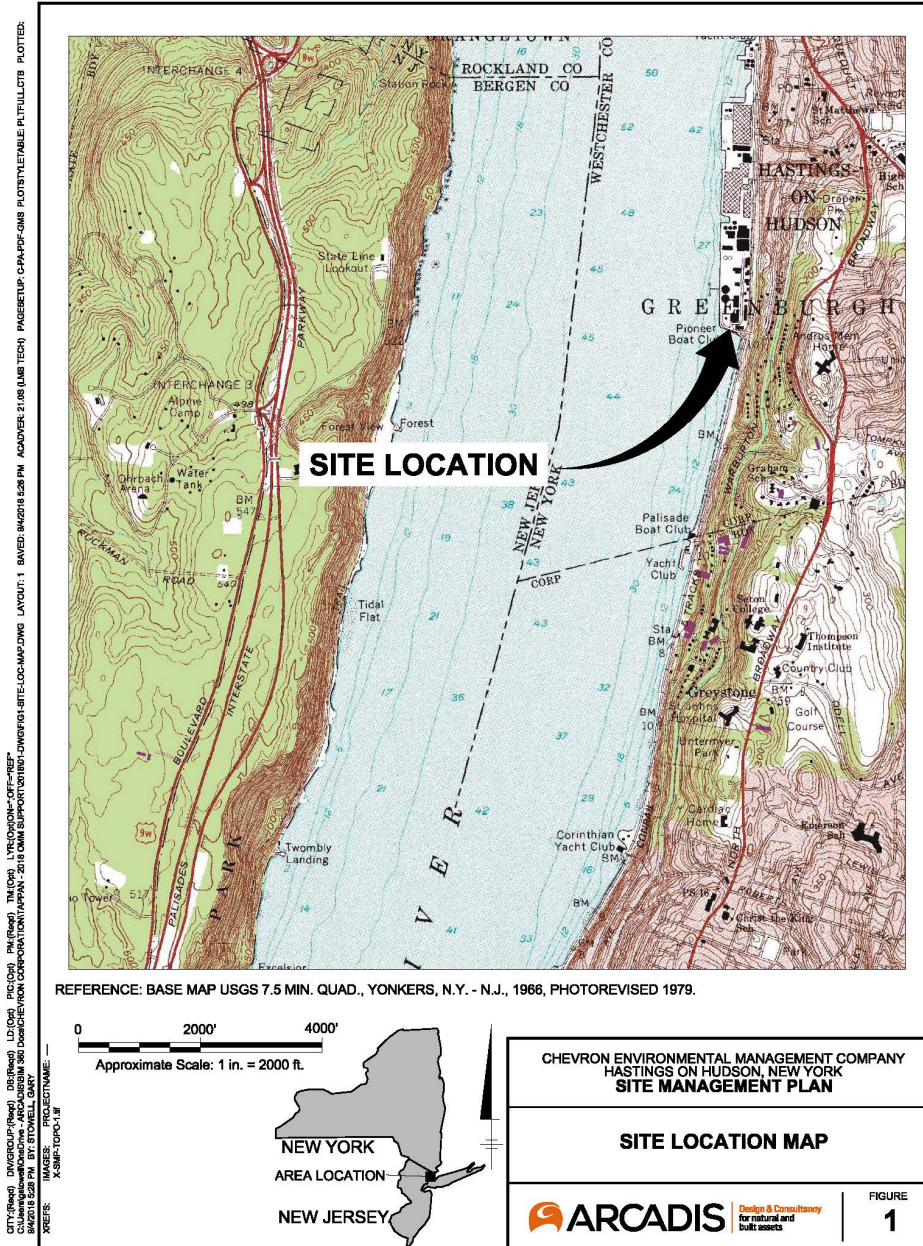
CITY:(Reqd) DIV/GROUP:(Reqd) DB:(Reqd) LD:(Opt) PIC:(Opt) PM:(Reqd) TM:(Opt) LYR:(Opt)ON=*;OFF=*REF*
C:\Users\gstowell\OneDrive - ARCADIS\BIM 360 Docs\CHEVRON CORPORATION\TAPPAN - 2018 O&M SUPPORT\0018\01-DWG\FIG1-SITE-LOC-MAP.DWG LAYOUT: 1 SAVED: 9/4/2018 5:26 PM ACADVER: 21.0S (LMS TECH) PAGESETUP: C-PA-PDF-GM3 PLOTSTYLETABLE: PLTFULL.CTB PLOTTED: 9/4/2018 5:28 PM BY: STOWELL, GARY
XREFS: IMAGES: X-SMP-TOPO-1.tif PROJECTNAME: ---

INTERCHANGE 4
ROCKLAND CO
BERGEN CO
WESTCHESTER CO
Station Rock
HASTINGS-ON-HUDSON
St Matthew's Sch
Draper Pk
State Line Lookout
PARKWAY
BROADWAY
GREENBURGH
Pioneer Boat Club
Andrus Mem Home
INTERCHANGE 3
Alpine Camp
Forest View
Forest
SITE LOCATION
Graham Sch
Ohrbach Arena
Water Tank
BM 547
NEW JERSEY
NEW YORK
Palisade Boat Club
Yacht Club
CORP
RUCKMAN ROAD
Tidal Flat
Seton College
Thompson Institute
Country Club
Greystone
St John's Hospital
Golf Course
Untermyer Park
BOULEVARD
INTERSTATE
RIVER
Cardinal Home
Corinthian Yacht Club
Emerson Sch
Twombly Landing
PALISADES
PARK
NORTH
Christ the King Sch
Excelsior

REFERENCE: BASE MAP USGS 7.5 MIN. QUAD., YONKERS, N.Y. - N.J., 1966, PHOTOREVISED 1979.

0 2000' 4000'
Approximate Scale: 1 in. = 2000 ft.

NEW YORK
AREA LOCATION
NEW JERSEY

CHEVRON ENVIRONMENTAL MANAGEMENT COMPANY
HASTINGS ON HUDSON, NEW YORK
SITE MANAGEMENT PLAN

SITE LOCATION MAP

ARCADIS Design & Consultancy for natural and built assets

FIGURE
1